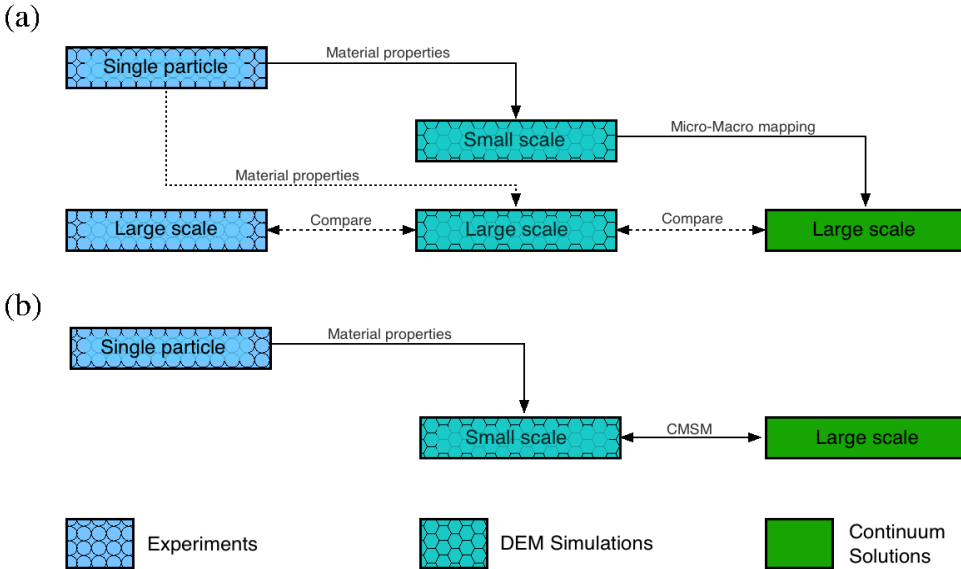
(a)

Single particle

Material properties

Small scale

Micro-Macro mapping

Material properties

Large scale

Compare

Large scale

Compare

Large scale

(b)

Single particle

Material properties

Small scale

CMSM

Large scale

Experiments

DEM Simulations

Continuum Solutions